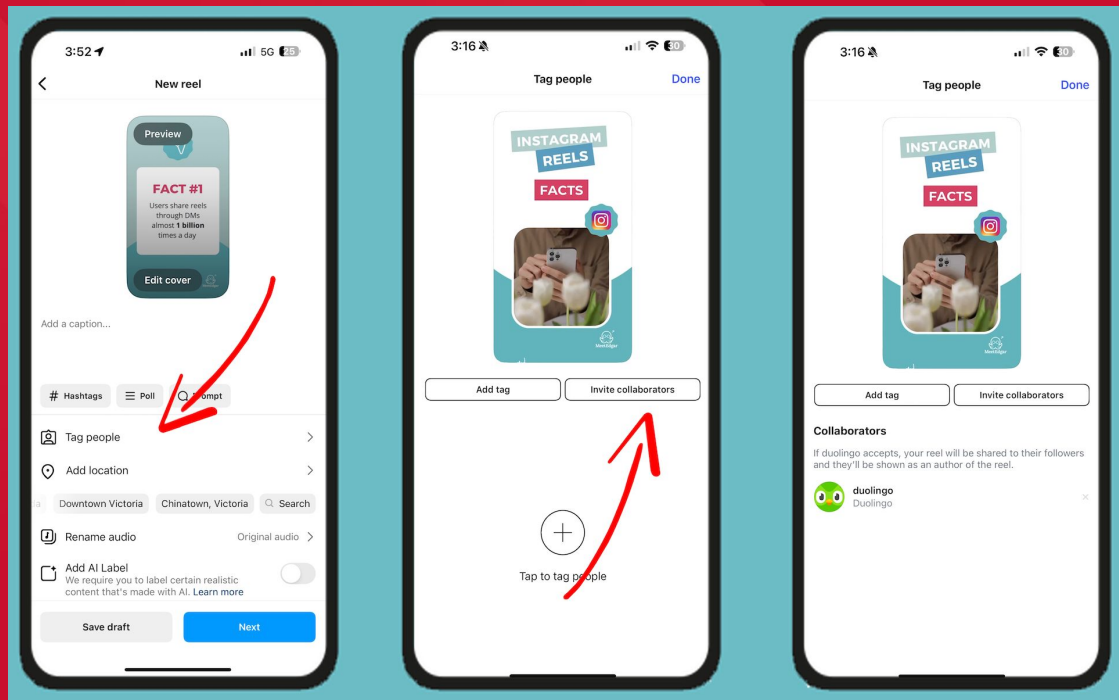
3:52 5G 28

New reel

Preview

FACT #1

Users share reels through DMs almost **1 billion** times a day

Edit cover

Add a caption...

# Hashtags
Poll
Prompt

Tag people

Add location

Downtown Victoria
Chinatown, Victoria
Search

Rename audio
Original audio

Add AI Label
We require you to label certain realistic content that's made with AI. Learn more

Save draft
Next

3:16 30

Tag people
Done

INSTAGRAM REELS FACTS

Add tag
Invite collaborators

Tap to tag people

3:16 30

Tag people
Done

INSTAGRAM REELS FACTS

Add tag
Invite collaborators

Collaborators

If duolingo accepts, your reel will be shared to their followers and they'll be shown as an author of the reel.

duolingo
Duolingo